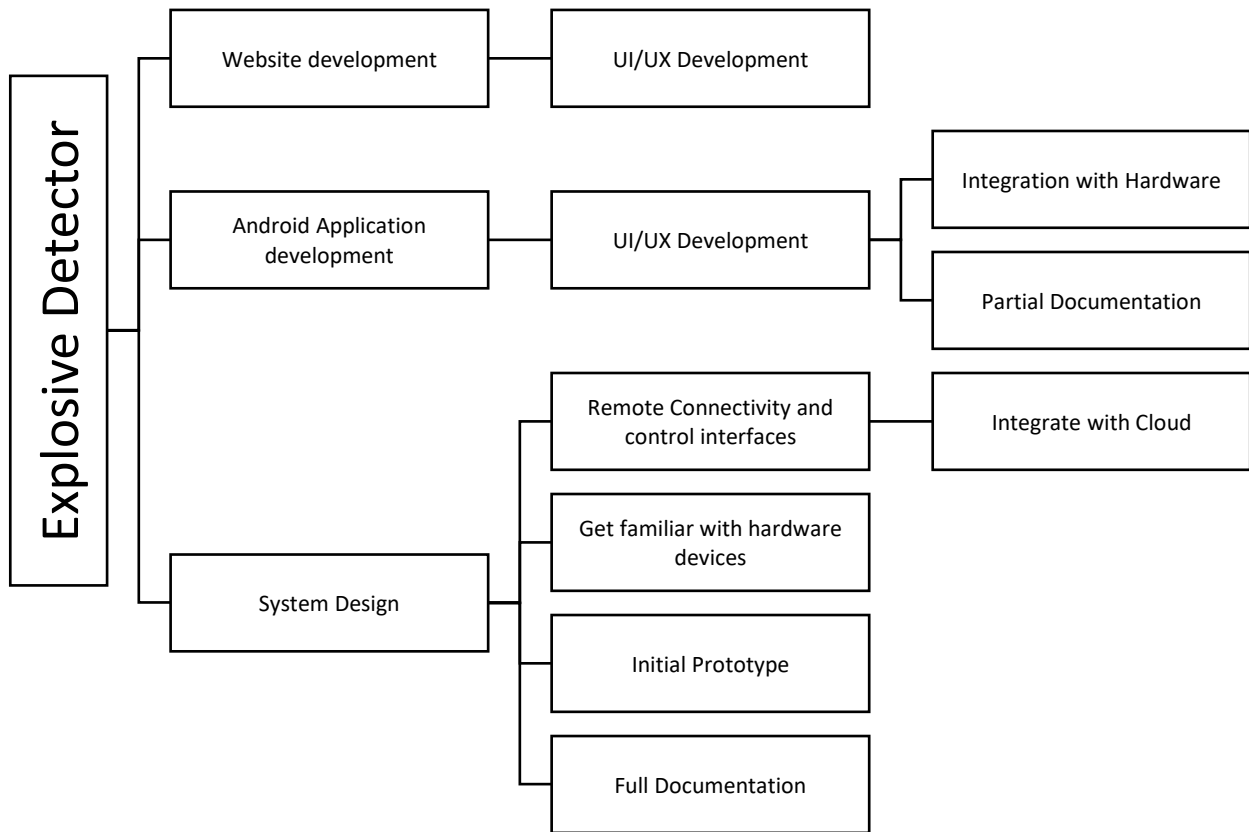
Explosive Detector

Website development

UI/UX Development

Android Application development

UI/UX Development

Integration with Hardware

Partial Documentation

System Design

Remote Connectivity and control interfaces

Integrate with Cloud

Get familiar with hardware devices

Initial Prototype

Full Documentation